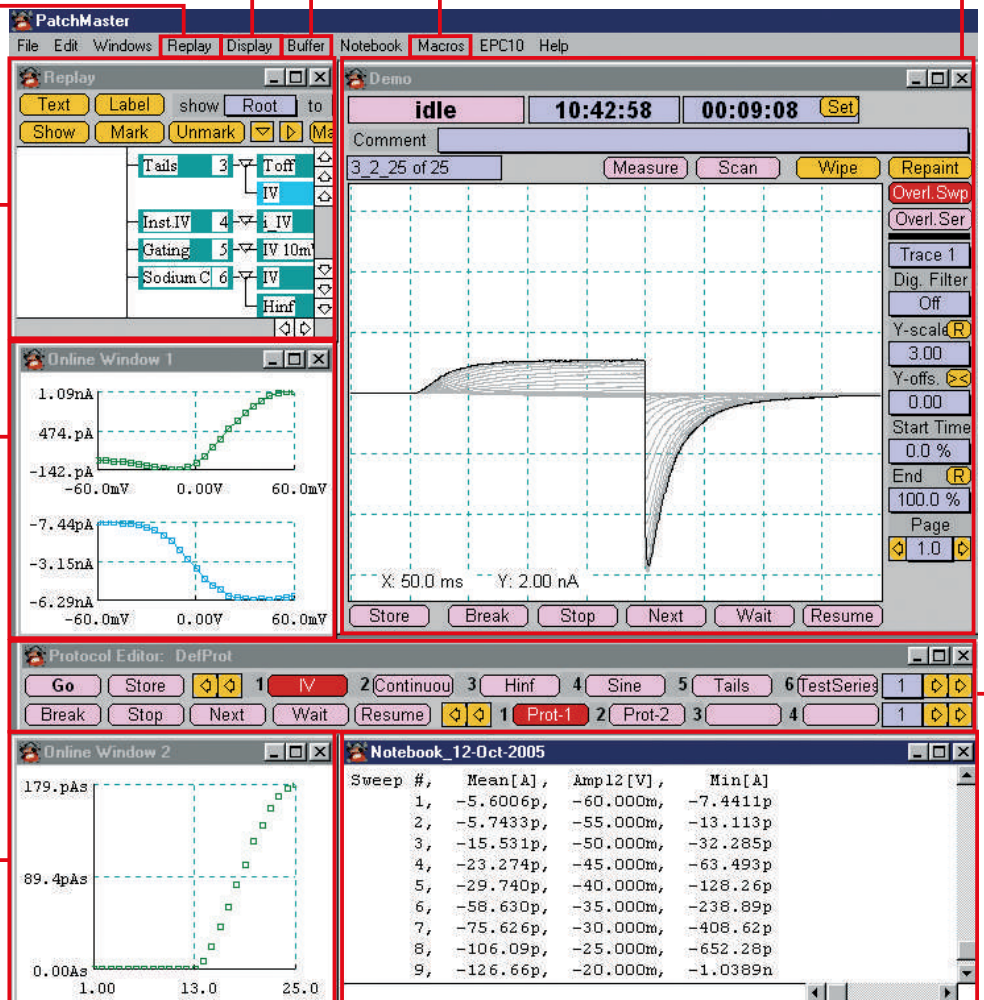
PatchMaster
File Edit Windows Replay Display Buffer Notebook Macros EPC10 Help

Replay
Text Label show Root to
Show Mark Unmark Ma
Tails 3 Toff
IV
Inst.IV 4 i_IV
Gating 5 IV 10mV
Sodium C 6 IV
Hinf

Demo
idle 10:42:58 00:09:08 Set
Comment
3_2_25 of 25 Measure Scan Wipe Repaint
Overl.Swp
Overl.Ser
Trace 1
Dig. Filter
Off
Y-scale R
3.00
Y-offs.
0.00
Start Time
0.0 %
End R
100.0 %
Page
1.0
X: 50.0 ms Y: 2.00 nA
Store Break Stop Next Wait Resume

Online Window 1
1.09nA
474.pA
-142.pA
-60.0mV 0.00V 60.0mV
-7.44pA
-3.15nA
-6.29nA
-60.0mV 0.00V 60.0mV

Protocol Editor: DefProt
Go Store 1 IV 2 Continuou 3 Hinf 4 Sine 5 Tails 6 TestSeries 1
Break Stop Next Wait Resume 1 Prot-1 2 Prot-2 3 4 1

Online Window 2
179.pAs
89.4pAs
0.00As
1.00 13.0 25.0

Notebook_12-Oct-2005
| Sweep #, | Mean[A], | Ampl2[V], | Min[A] |
|---|---|---|---|
| 1, | -5.6006p, | -60.000m, | -7.4411p |
| 2, | -5.7433p, | -55.000m, | -13.113p |
| 3, | -15.531p, | -50.000m, | -32.285p |
| 4, | -23.274p, | -45.000m, | -63.493p |
| 5, | -29.740p, | -40.000m, | -128.26p |
| 6, | -58.630p, | -35.000m, | -238.89p |
| 7, | -75.626p, | -30.000m, | -408.62p |
| 8, | -106.09p, | -25.000m, | -652.28p |
| 9, | -126.66p, | -20.000m, | -1.0389n |